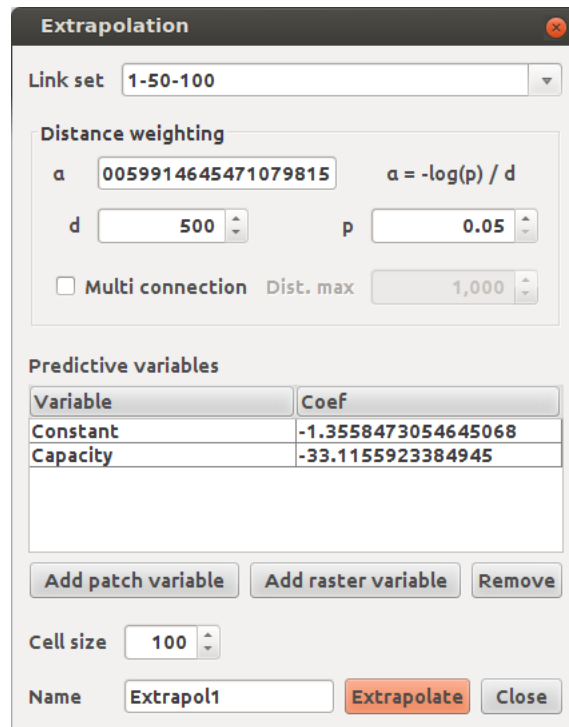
Extrapolation

Link set 1-50-100

Distance weighting

α 0059914645471079815 α = -log(p) / d

d 500 p 0.05

Multi connection Dist. max 1,000

Predictive variables

| Variable | Coef |
|---|---|
| Constant | -1.3558473054645068 |
| Capacity | -33.1155923384945 |

Add patch variable Add raster variable Remove

Cell size 100

Name Extrapol1 Extrapolate Close